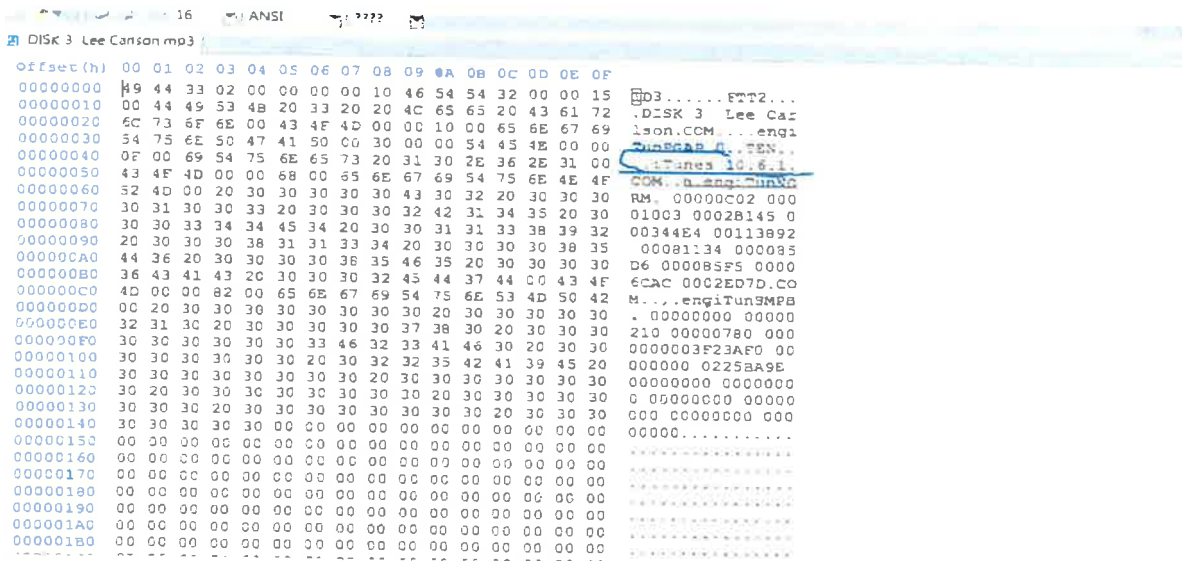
16 ANSI ????

DISK 3 Lee Carson mp3

| Offset(h) | 00 01 02 03 04 05 06 07 08 09 0A 0B 0C 0D 0E 0F | |
|---|---|---|
| 00000000 | 49 44 33 02 00 00 00 00 10 46 54 54 32 00 00 15 | ID3......FTT2... |
| 00000010 | 00 44 49 53 4B 20 33 20 20 4C 65 65 20 43 61 72 | .DISK 3 Lee Car |
| 00000020 | 6C 73 6F 6E 00 43 4F 4D 00 00 10 00 65 6E 67 69 | lson.COM....engi |
| 00000030 | 54 75 6E 50 47 41 50 00 30 00 00 54 45 4E 00 00 | TunPGAP.0..TEN.. |
| 00000040 | 0F 00 69 54 75 6E 65 73 20 31 30 2E 36 2E 31 00 | ..iTunes 10.6.1. |
| 00000050 | 43 4F 4D 00 00 68 00 65 6E 67 69 54 75 6E 4E 4F | COM..h.engiTunNO |
| 00000060 | 52 4D 00 20 30 30 30 30 30 43 30 32 20 30 30 30 | RM. 00000C02 000 |
| 00000070 | 30 31 30 30 33 20 30 30 30 32 42 31 34 35 20 30 | 01003 0002B145 0 |
| 00000080 | 30 30 33 34 34 45 34 20 30 30 31 31 33 38 39 32 | 00344E4 00113892 |
| 00000090 | 20 30 30 30 38 31 31 33 34 20 30 30 30 30 38 35 | 00081134 000085 |
| 000000A0 | 44 36 20 30 30 30 30 38 35 46 35 20 30 30 30 30 | D6 000085F5 0000 |
| 000000B0 | 36 43 41 43 20 30 30 30 32 45 44 37 44 00 43 4F | 6CAC 0002ED7D.CO |
| 000000C0 | 4D 00 00 82 00 65 6E 67 69 54 75 6E 53 4D 50 42 | M....engiTunSMPB |
| 000000D0 | 00 20 30 30 30 30 30 30 30 30 20 30 30 30 30 30 | . 00000000 00000 |
| 000000E0 | 32 31 30 20 30 30 30 30 30 37 38 30 20 30 30 30 | 210 00000780 000 |
| 000000F0 | 30 30 30 30 30 30 33 46 32 33 41 46 30 20 30 30 | 0000003F23AF0 00 |
| 00000100 | 30 30 30 30 30 30 20 30 32 32 35 42 41 39 45 20 | 000000 0225BA9E |
| 00000110 | 30 30 30 30 30 30 30 30 20 30 30 30 30 30 30 30 | 00000000 0000000 |
| 00000120 | 30 20 30 30 30 30 30 30 30 30 20 30 30 30 30 30 | 0 00000000 00000 |
| 00000130 | 30 30 30 20 30 30 30 30 30 30 30 30 20 30 30 30 | 000 00000000 000 |
| 00000140 | 30 30 30 30 30 00 00 00 00 00 00 00 00 00 00 00 | 00000........... |
| 00000150 | 00 00 00 00 00 00 00 00 00 00 00 00 00 00 00 00 | ................ |
| 00000160 | 00 00 00 00 00 00 00 00 00 00 00 00 00 00 00 00 | ................ |
| 00000170 | 00 00 00 00 00 00 00 00 00 00 00 00 00 00 00 00 | ................ |
| 00000180 | 00 00 00 00 00 00 00 00 00 00 00 00 00 00 00 00 | ................ |
| 00000190 | 00 00 00 00 00 00 00 00 00 00 00 00 00 00 00 00 | ................ |
| 000001A0 | 00 00 00 00 00 00 00 00 00 00 00 00 00 00 00 00 | ................ |
| 000001B0 | 00 00 00 00 00 00 00 00 00 00 00 00 00 00 00 00 | ................ |